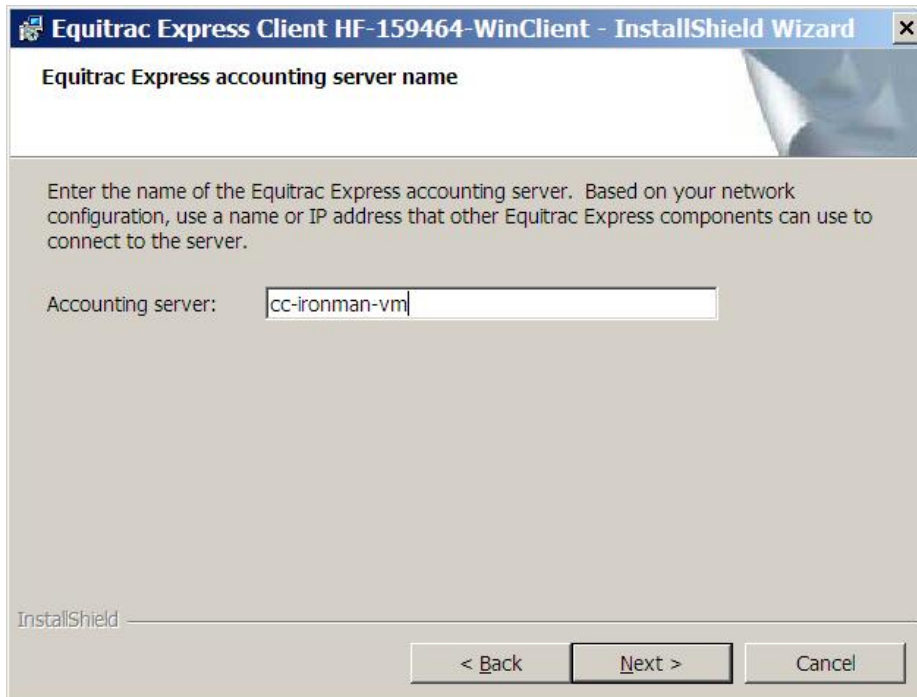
Equitrac Express Client HF-159464-WinClient - InstallShield Wizard

Equitrac Express accounting server name

Enter the name of the Equitrac Express accounting server. Based on your network configuration, use a name or IP address that other Equitrac Express components can use to connect to the server.

Accounting server: cc-ironman-vm

InstallShield

< Back

Next >

Cancel